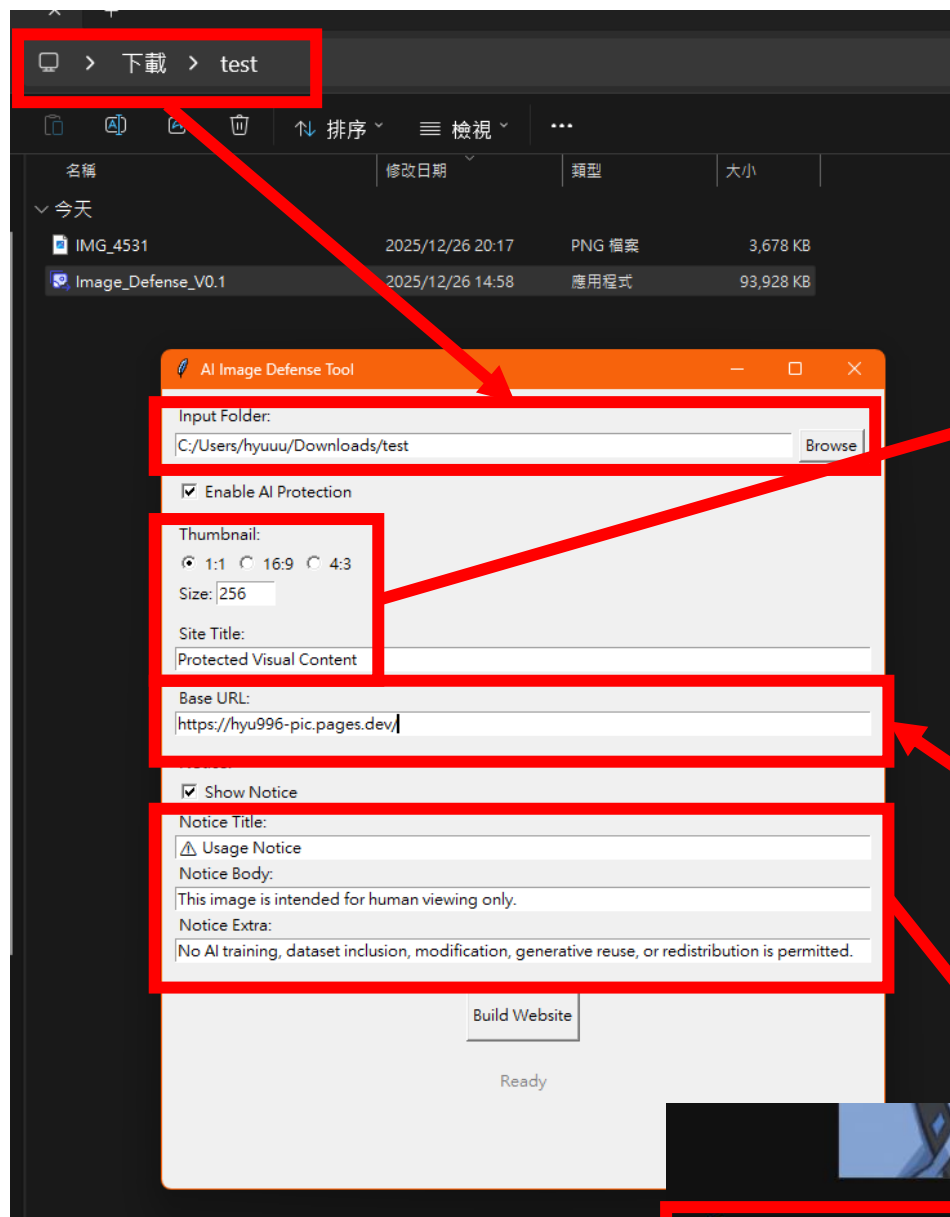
下載 > test

排序 檢視 ...

| 名稱 | 修改日期 | 類型 | 大小 |
|---|---|---|---|
| 今天 | | | |
| IMG_4531 | 2025/12/26 20:17 | PNG 檔案 | 3,678 KB |
| Image_Defense_V0.1 | 2025/12/26 14:58 | 應用程式 | 93,928 KB |

AI Image Defense Tool

Input Folder:
C:/Users/hyuuu/Downloads/test
Browse

Enable AI Protection

Thumbnail:
1:1 16:9 4:3
Size: 256

Site Title:
Protected Visual Content

Base URL:
https://hyu996-pic.pages.dev/

Show Notice

Notice Title:
⚠ Usage Notice
Notice Body:
This image is intended for human viewing only.
Notice Extra:
No AI training, dataset inclusion, modification, generative reuse, or redistribution is permitted.

Build Website

Ready